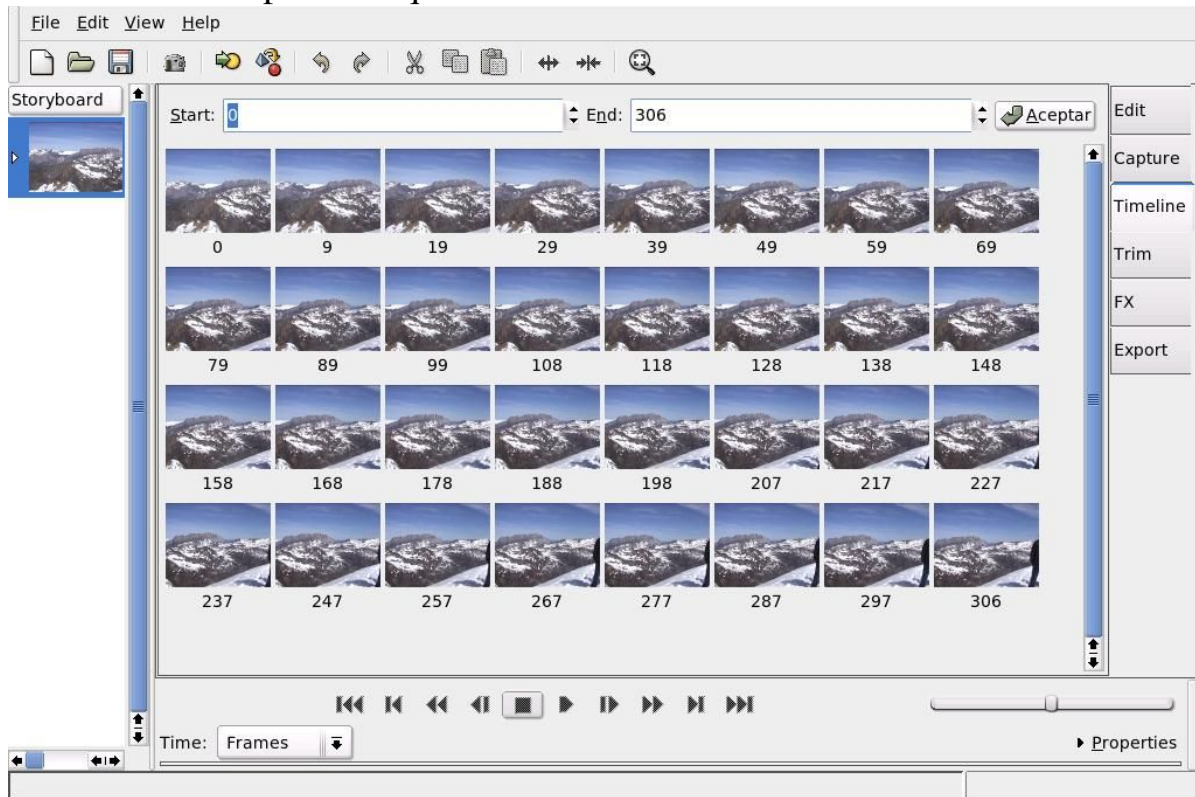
File Edit View Help

Storyboard

Start: 0

End: 306

Aceptar

Edit

Capture

Timeline

Trim

FX

Export

0 9 19 29 39 49 59 69

79 89 99 108 118 128 138 148

158 168 178 188 198 207 217 227

237 247 257 267 277 287 297 306

Time: Frames

Properties